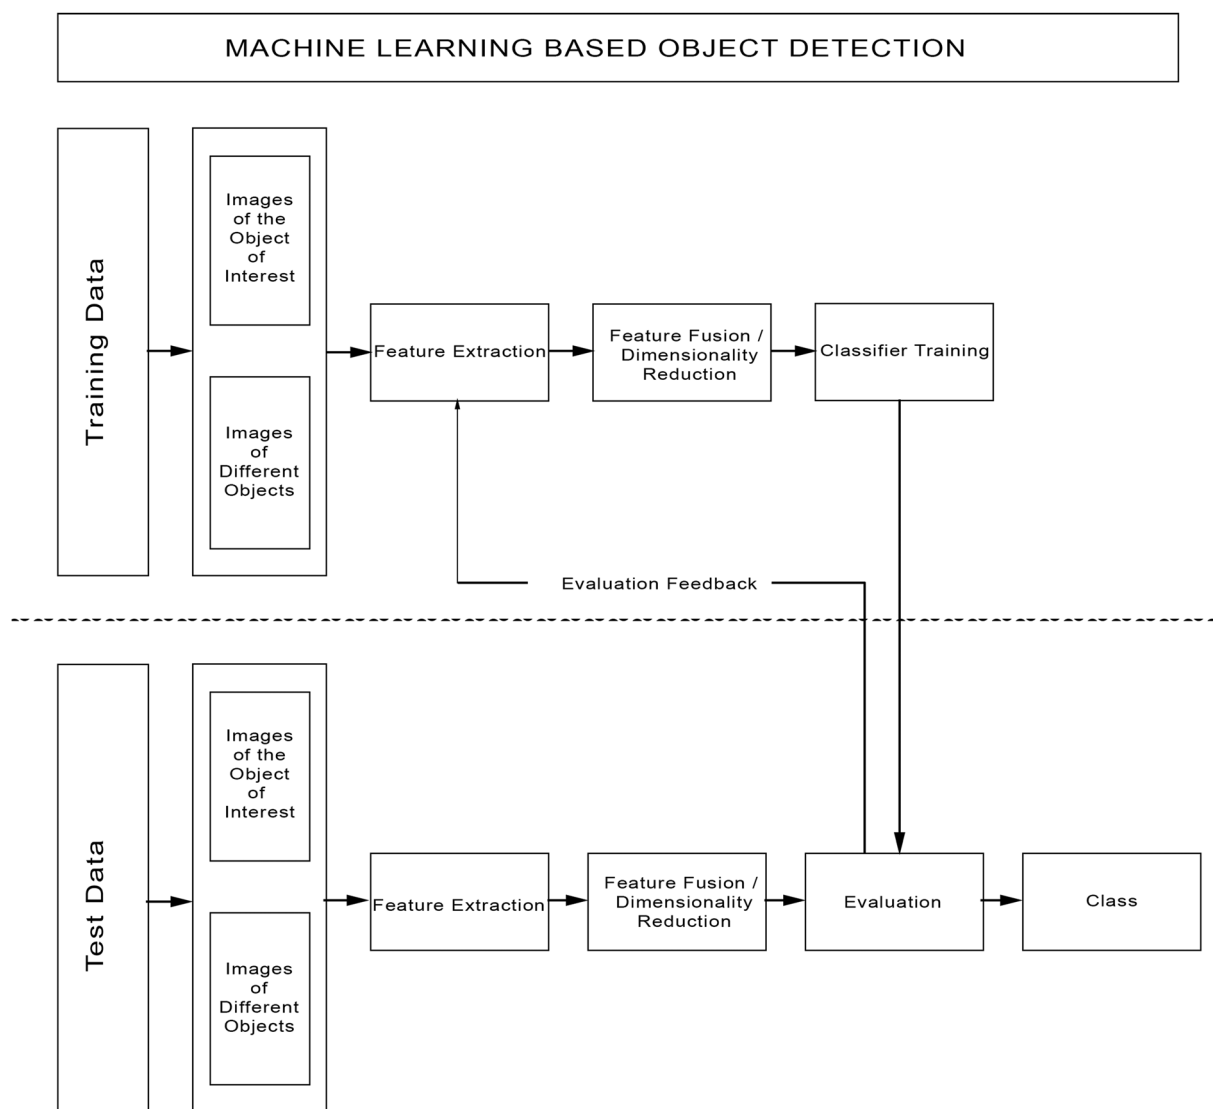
MACHINE LEARNING BASED OBJECT DETECTION

Training Data

Images of the Object of Interest

Images of Different Objects

Feature Extraction

Feature Fusion / Dimensionality Reduction

Classifier Training

Evaluation Feedback

Test Data

Images of the Object of Interest

Images of Different Objects

Feature Extraction

Feature Fusion / Dimensionality Reduction

Evaluation

Class